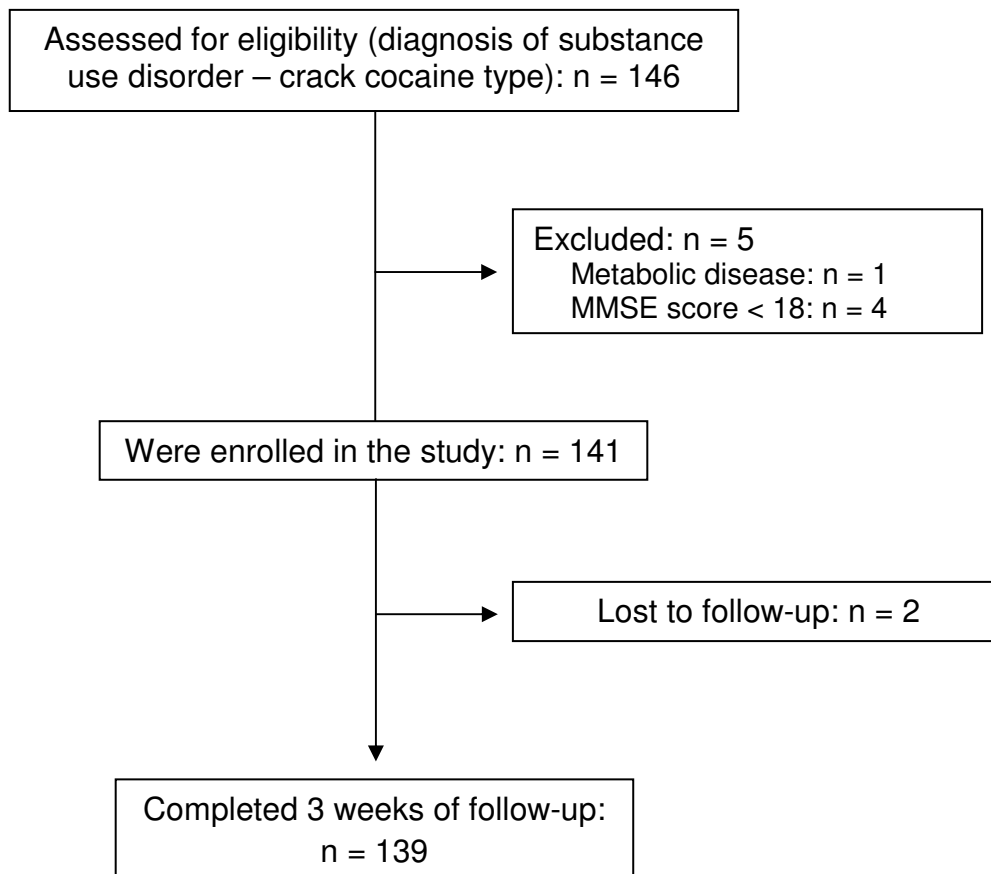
Assessed for eligibility (diagnosis of substance use disorder – crack cocaine type): n = 146

Excluded: n = 5
Metabolic disease: n = 1
MMSE score < 18: n = 4

Were enrolled in the study: n = 141

Lost to follow-up: n = 2

Completed 3 weeks of follow-up: n = 139